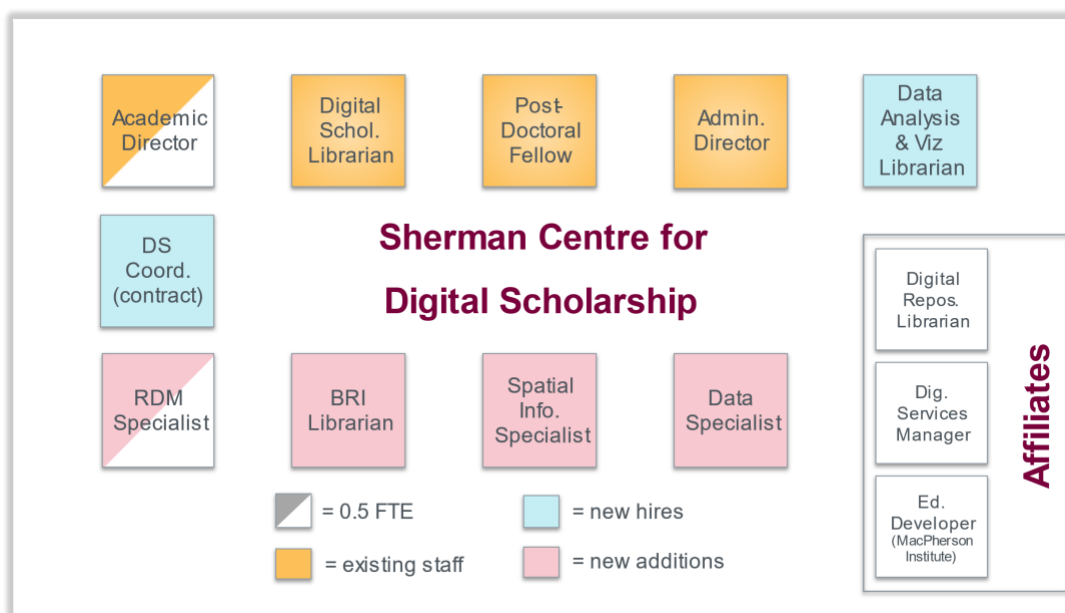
Academic Director

Digital Schol. Librarian

Post-Doctoral Fellow

Admin. Director

Data Analysis & Viz Librarian

DS Coord. (contract)

Sherman Centre for Digital Scholarship

RDM Specialist

BRI Librarian

Spatial Info. Specialist

Data Specialist

= 0.5 FTE

= new hires

= existing staff

= new additions

Digital Repos. Librarian

Dig. Services Manager

Ed. Developer (MacPherson Institute)

Affiliates